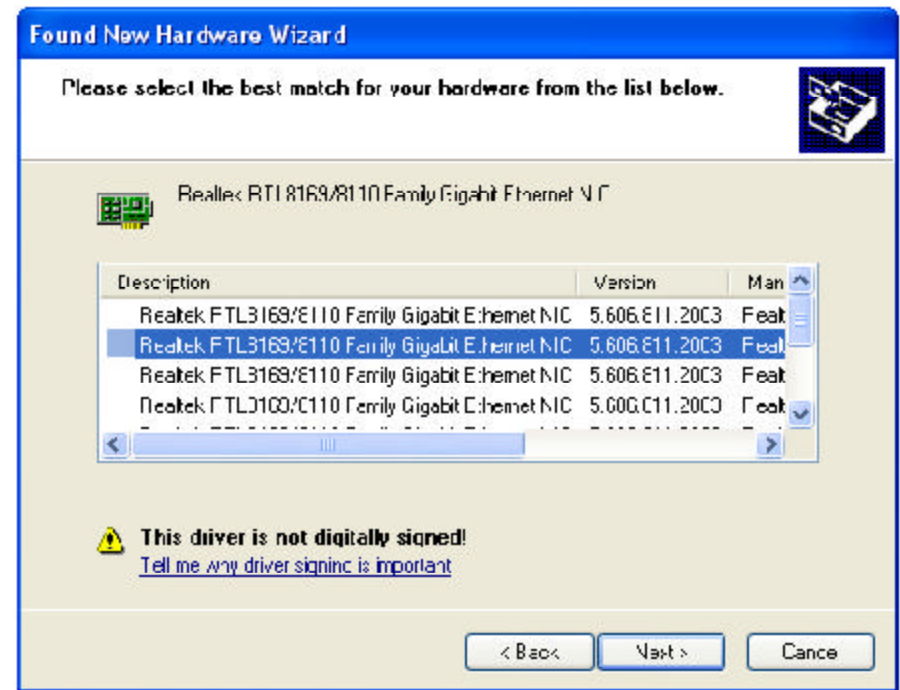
Found New Hardware Wizard

Please select the best match for your hardware from the list below.

Realtek RTL8169/8110 Family Gigabit Ethernet NIC

| Description | Version | Man |
|---|---|---|
| Realtek RTL8169/8110 Family Gigabit Ethernet NIC | 5.606.811.2003 | Realt |
| Realtek RTL8169/8110 Family Gigabit Ethernet NIC | 5.606.811.2003 | Realt |
| Realtek RTL8169/8110 Family Gigabit Ethernet NIC | 5.606.811.2003 | Realt |
| Realtek RTL8169/8110 Family Gigabit Ethernet NIC | 5.606.811.2003 | Realt |

This driver is not digitally signed!
Tell me why driver signing is important

< Back Next > Cancel